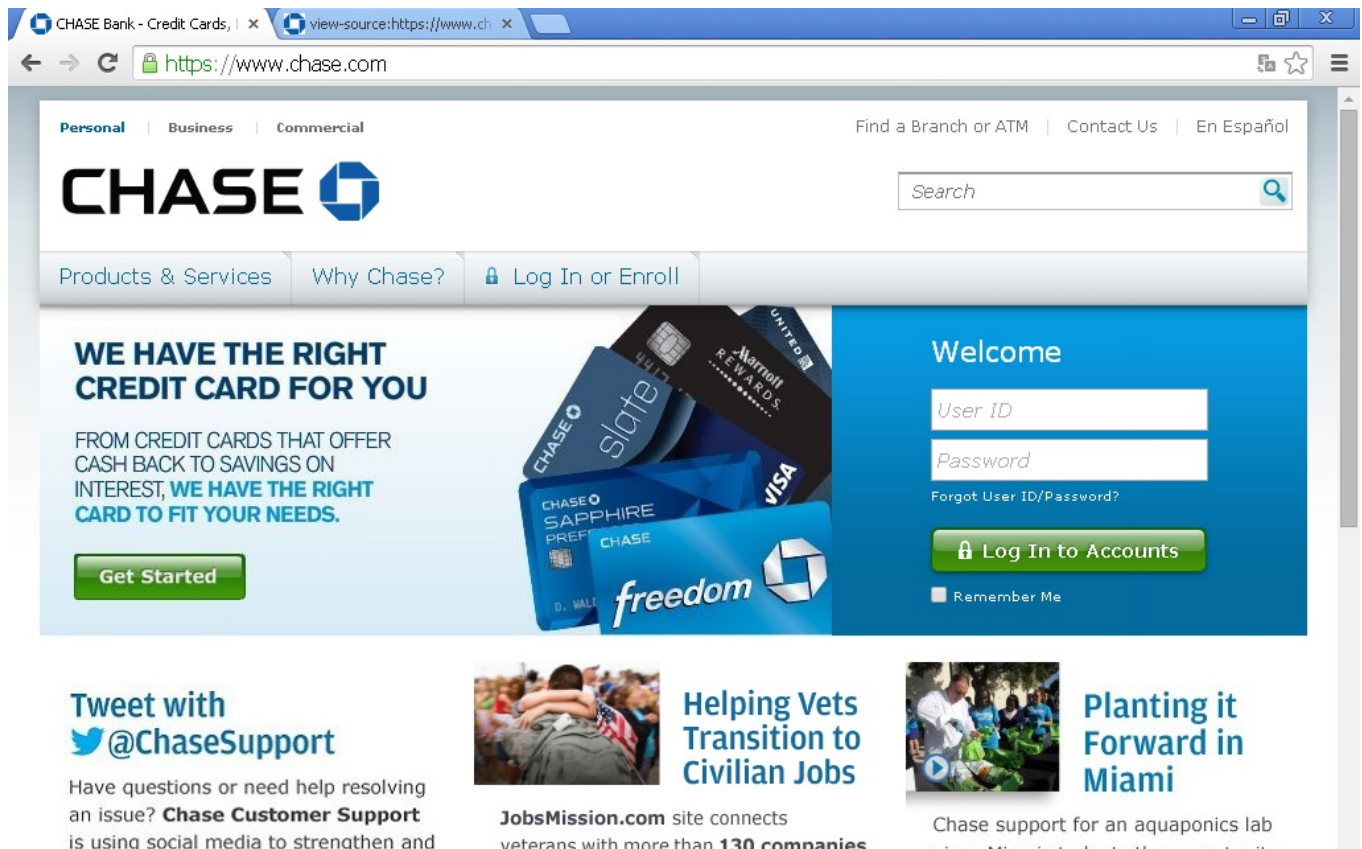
CHASE Bank - Credit Cards, | ×
view-source:https://www.ch ×

https://www.chase.com

Personal | Business | Commercial

Find a Branch or ATM | Contact Us | En Español

CHASE

Search

Products & Services
Why Chase?
Log In or Enroll

WE HAVE THE RIGHT CREDIT CARD FOR YOU

FROM CREDIT CARDS THAT OFFER CASH BACK TO SAVINGS ON INTEREST, WE HAVE THE RIGHT CARD TO FIT YOUR NEEDS.

Get Started

CHASE slate
Marriott REWARDS
UNITED
VISA
CHASE SAPPHIRE PREFE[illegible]
D. WAL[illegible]
CHASE freedom

Welcome

User ID

Password

Forgot User ID/Password?

Log In to Accounts

Remember Me

Tweet with @ChaseSupport

Have questions or need help resolving an issue? **Chase Customer Support** is using social media to strengthen and

Helping Vets Transition to Civilian Jobs

**JobsMission.com** site connects veterans with more than **130 companies**

Planting it Forward in Miami

Chase support for an aquaponics lab